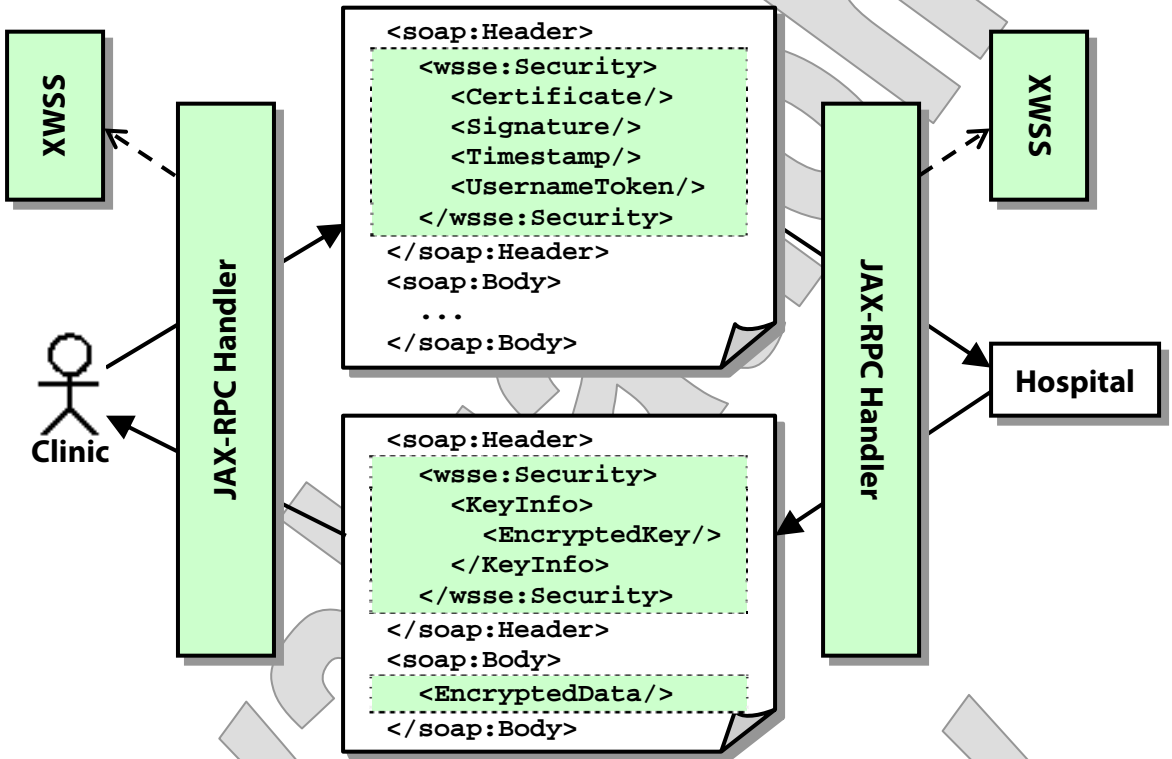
XWSS

JAX-RPC Handler

Clinic

<soap:Header>
<wsse:Security>
<Certificate/>
<Signature/>
<Timestamp/>
<UsernameToken/>
</wsse:Security>
</soap:Header>
<soap:Body>
...
</soap:Body>

<soap:Header>
<wsse:Security>
<KeyInfo>
<EncryptedKey/>
</KeyInfo>
</wsse:Security>
</soap:Header>
<soap:Body>
<EncryptedData/>
</soap:Body>

XWSS

JAX-RPC Handler

Hospital